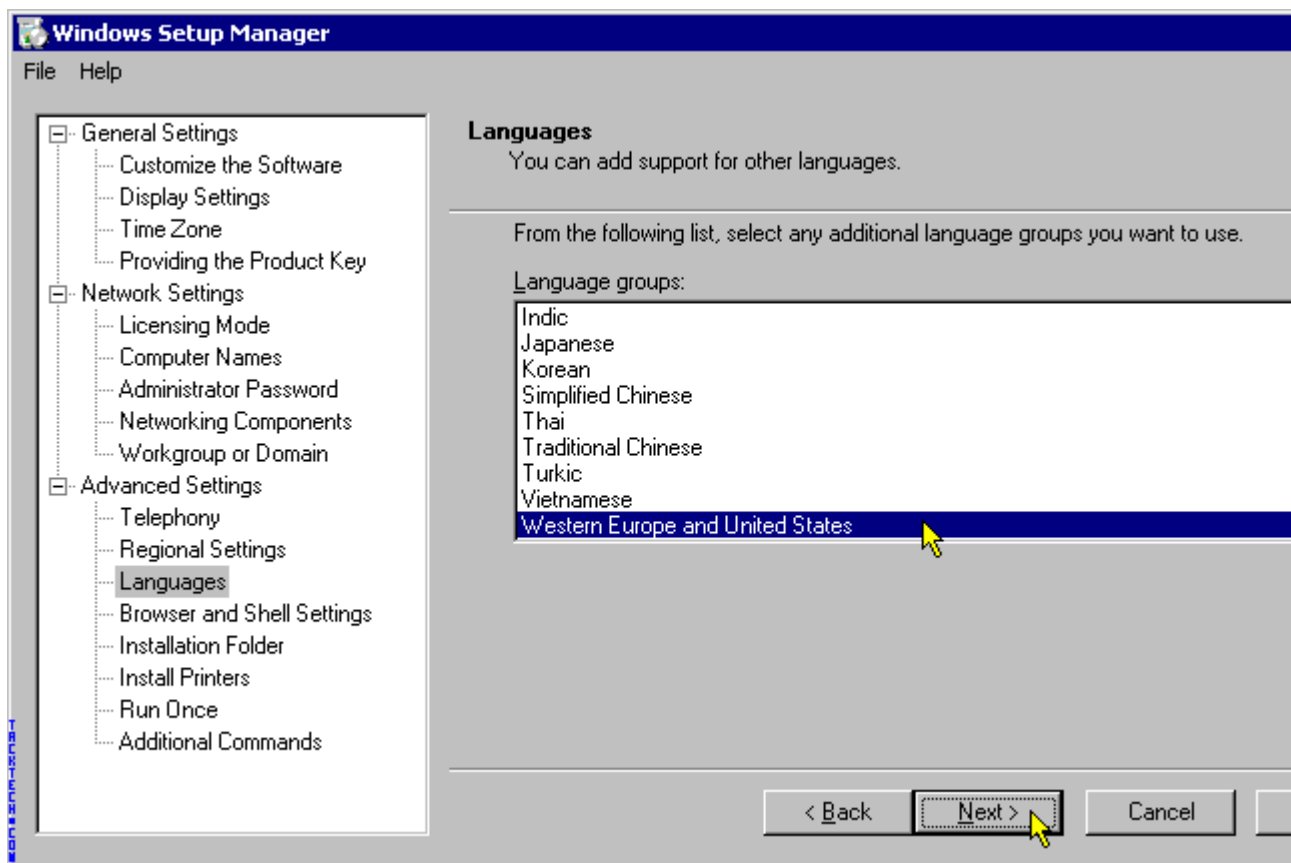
Windows Setup Manager

File Help

General Settings
Customize the Software
Display Settings
Time Zone
Providing the Product Key
Network Settings
Licensing Mode
Computer Names
Administrator Password
Networking Components
Workgroup or Domain
Advanced Settings
Telephony
Regional Settings
Languages
Browser and Shell Settings
Installation Folder
Install Printers
Run Once
Additional Commands

Languages
You can add support for other languages.

From the following list, select any additional language groups you want to use.

Language groups:
Indic
Japanese
Korean
Simplified Chinese
Thai
Traditional Chinese
Turkic
Vietnamese
Western Europe and United States

< Back
Next >
Cancel

TACKTECH.COM